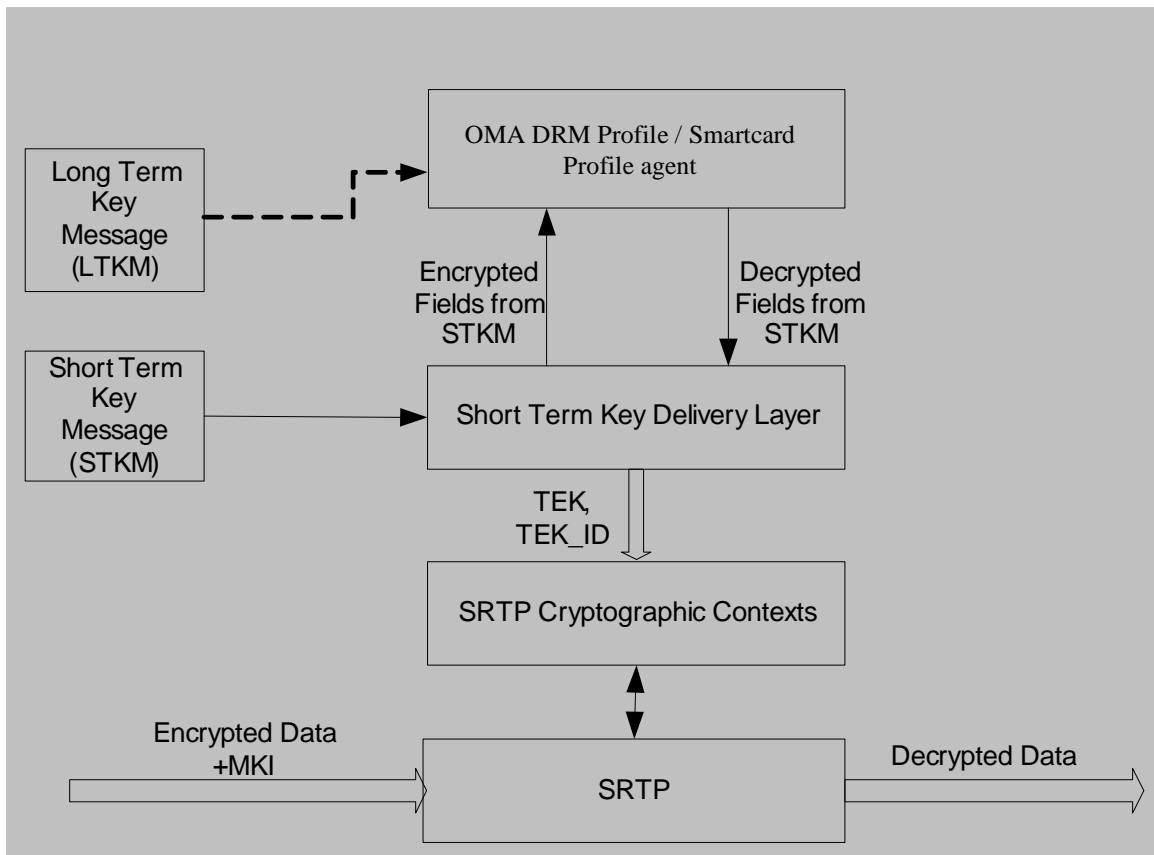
OMA DRM Profile / Smartcard Profile agent

Long Term Key Message (LTKM)

Encrypted Fields from STKM

Decrypted Fields from STKM

Short Term Key Message (STKM)

Short Term Key Delivery Layer

TEK, TEK_ID

SRTP Cryptographic Contexts

Encrypted Data +MKI

SRTP

Decrypted Data